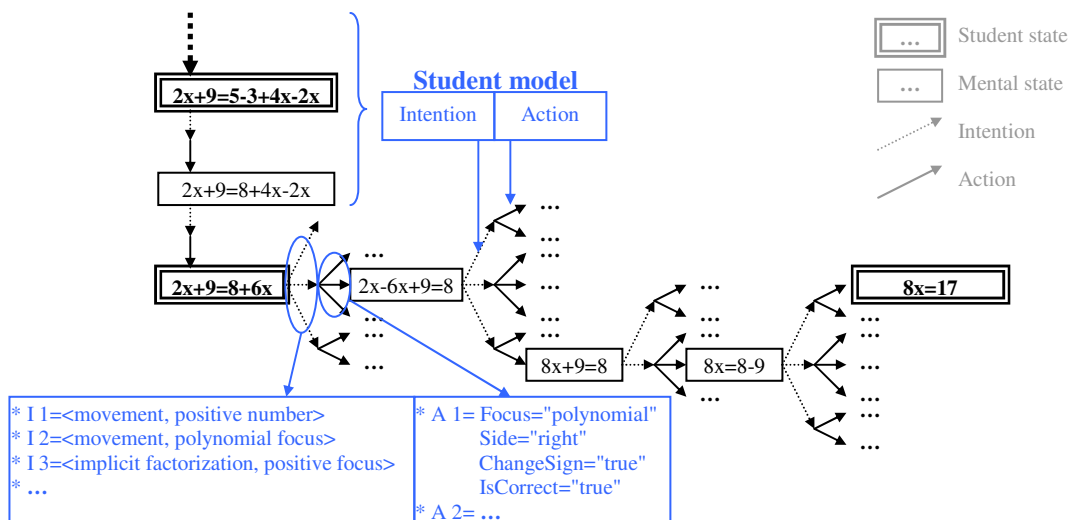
2x+9=5-3+4x-2x

2x+9=8+4x-2x

2x+9=8+6x

Student model

| Intention | Action |
|---|---|

2x-6x+9=8

8x+9=8

8x=8-9

8x=17

...

... Student state

... Mental state

Intention

Action

* I 1=<movement, positive number>
* I 2=<movement, polynomial focus>
* I 3=<implicit factorization, positive focus>
* ...

* A 1= Focus="polynomial"
Side="right"
ChangeSign="true"
IsCorrect="true"
* A 2= ...